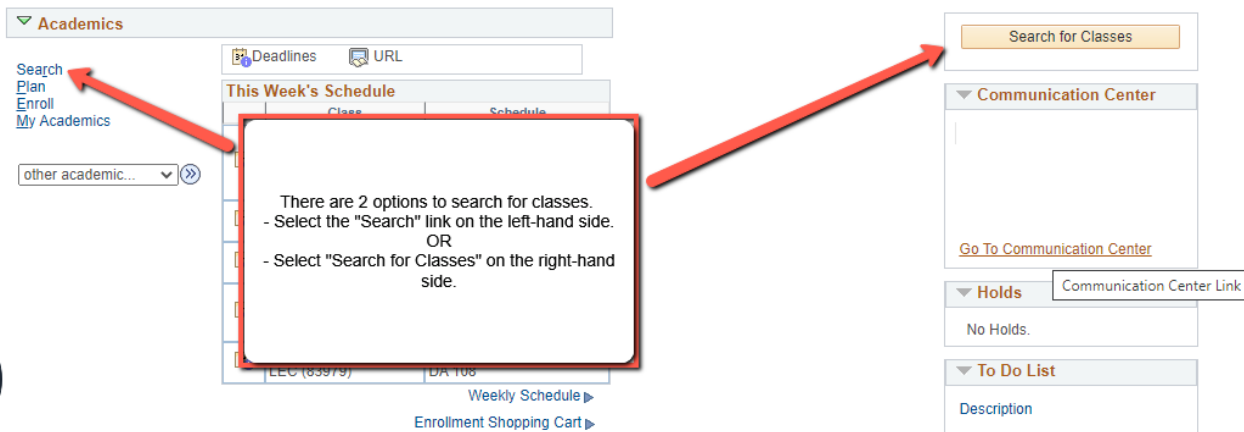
Academics

Search
Plan
Enroll
My Academics

other academic...

Deadlines URL

This Week's Schedule

| Class | Schedule |
|---|---|
| LEC (83979) | DA 108 |

There are 2 options to search for classes.
- Select the "Search" link on the left-hand side.
OR
- Select "Search for Classes" on the right-hand side.

Weekly Schedule

Enrollment Shopping Cart

Search for Classes

Communication Center

Go To Communication Center

Communication Center Link

Holds

No Holds.

To Do List

Description